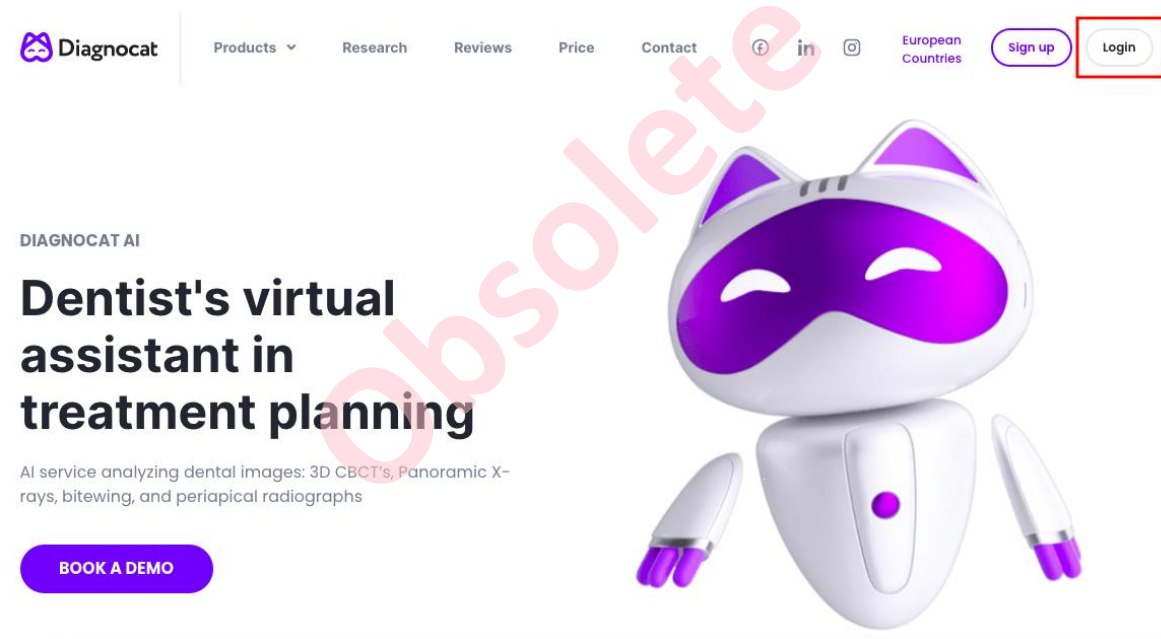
Diagnocat

Products

Research

Reviews

Price

Contact

European Countries

Sign up

Login

Obsolete

DIAGNOCAT AI

Dentist's virtual assistant in treatment planning

AI service analyzing dental images: 3D CBCT's, Panoramic X-rays, bitewing, and periapical radiographs

BOOK A DEMO